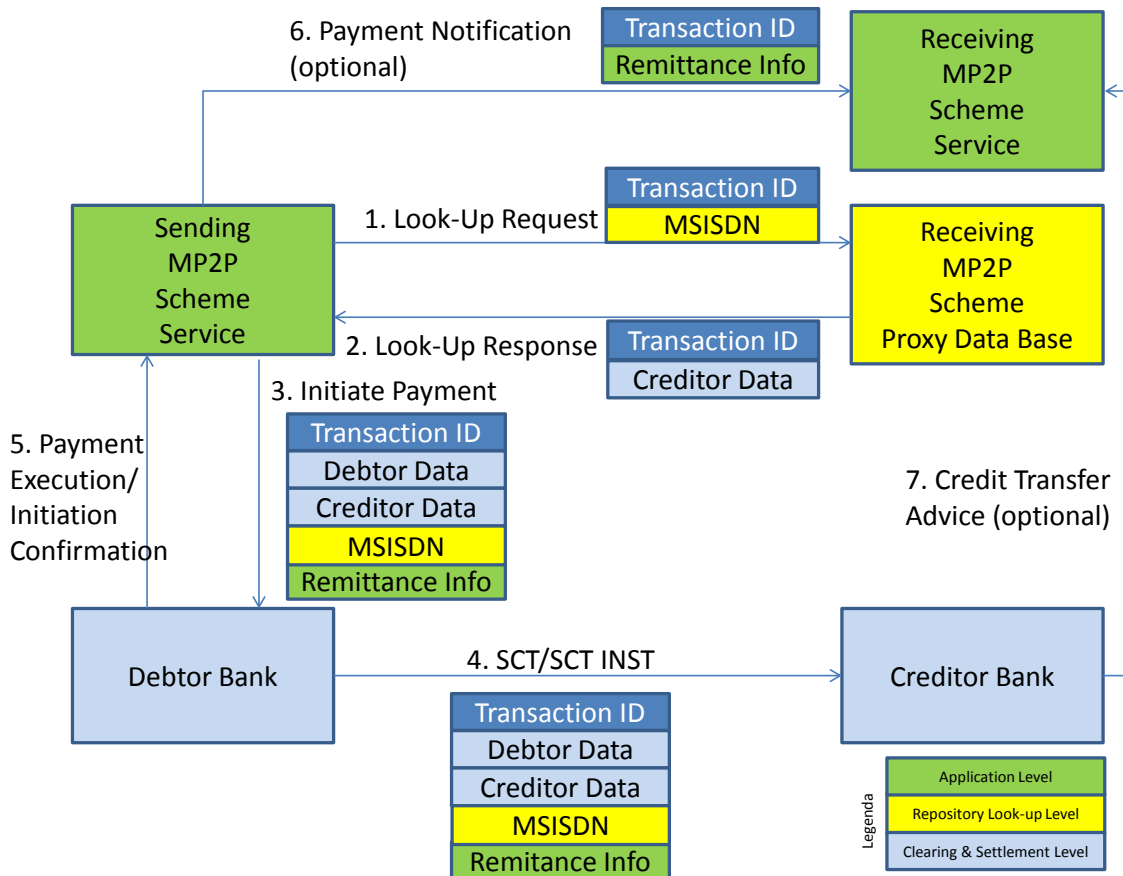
6. Payment Notification (optional)

Transaction ID
Remittance Info

Receiving MP2P Scheme Service

Transaction ID
MSISDN

Sending MP2P Scheme Service

1. Look-Up Request

Receiving MP2P Scheme Proxy Data Base

2. Look-Up Response

Transaction ID
Creditor Data

3. Initiate Payment

Transaction ID
Debtor Data
Creditor Data
MSISDN
Remittance Info

5. Payment Execution/ Initiation Confirmation

7. Credit Transfer Advice (optional)

Debtor Bank

4. SCT/SCT INST

Creditor Bank

Transaction ID
Debtor Data
Creditor Data
MSISDN
Remitance Info

Legenda
Application Level
Repository Look-up Level
Clearing & Settlement Level